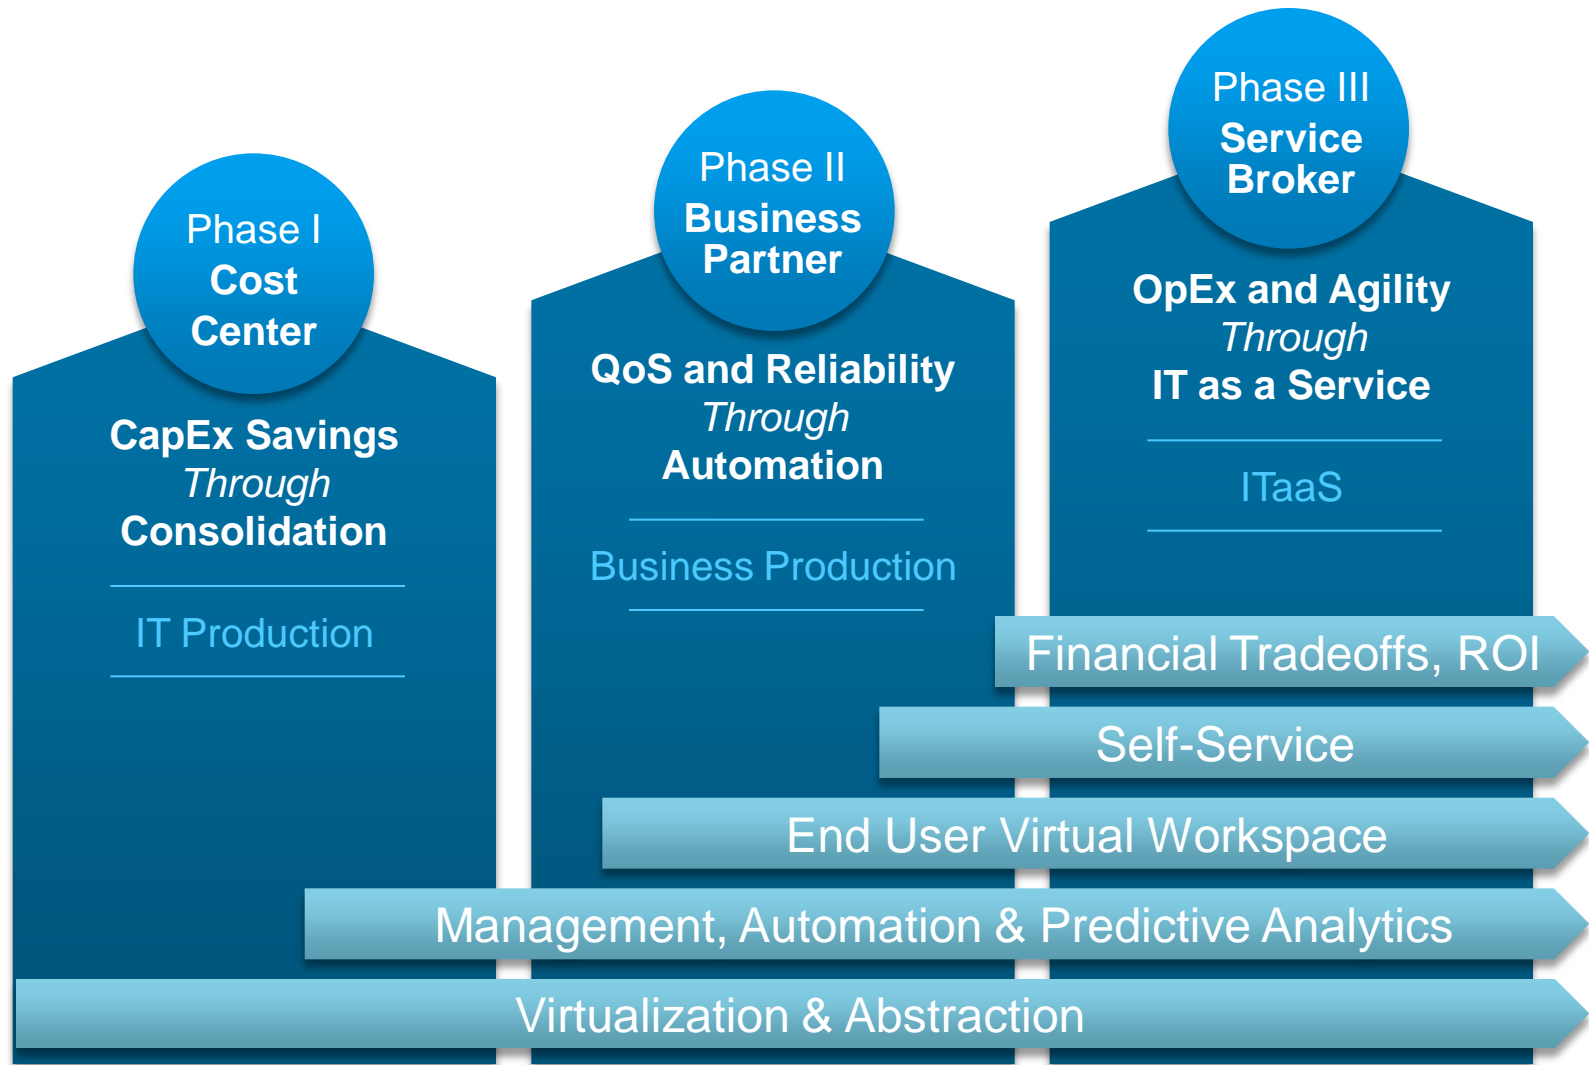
Phase I
Cost Center

CapEx Savings
Through
Consolidation

IT Production

Phase II
Business Partner

QoS and Reliability
Through
Automation

Business Production

Phase III
Service Broker

OpEx and Agility
Through
IT as a Service

ITaaS

Financial Tradeoffs, ROI

Self-Service

End User Virtual Workspace

Management, Automation & Predictive Analytics

Virtualization & Abstraction